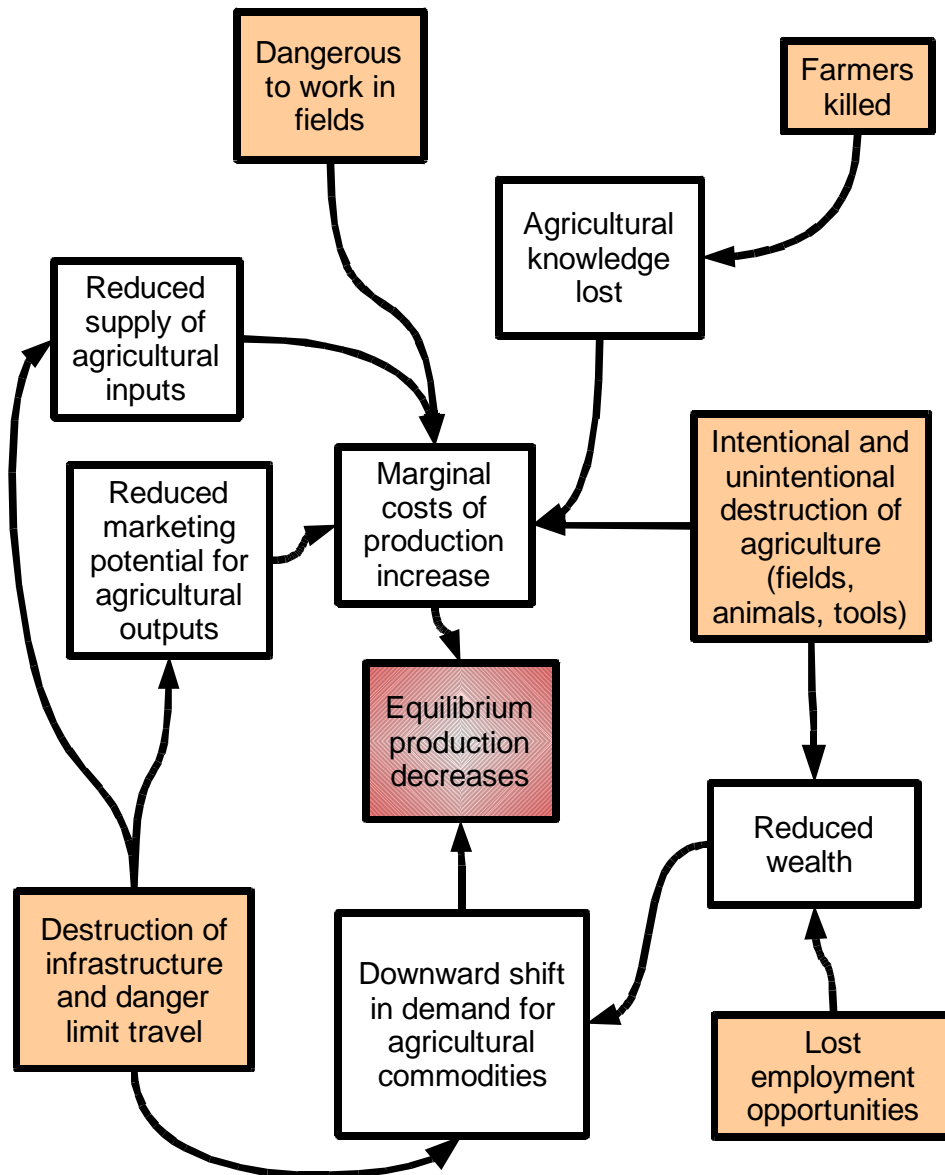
Dangerous to work in fields

Farmers killed

Agricultural knowledge lost

Reduced supply of agricultural inputs

Marginal costs of production increase

Intentional and unintentional destruction of agriculture (fields, animals, tools)

Reduced marketing potential for agricultural outputs

Equilibrium production decreases

Reduced wealth

Destruction of infrastructure and danger limit travel

Downward shift in demand for agricultural commodities

Lost employment opportunities